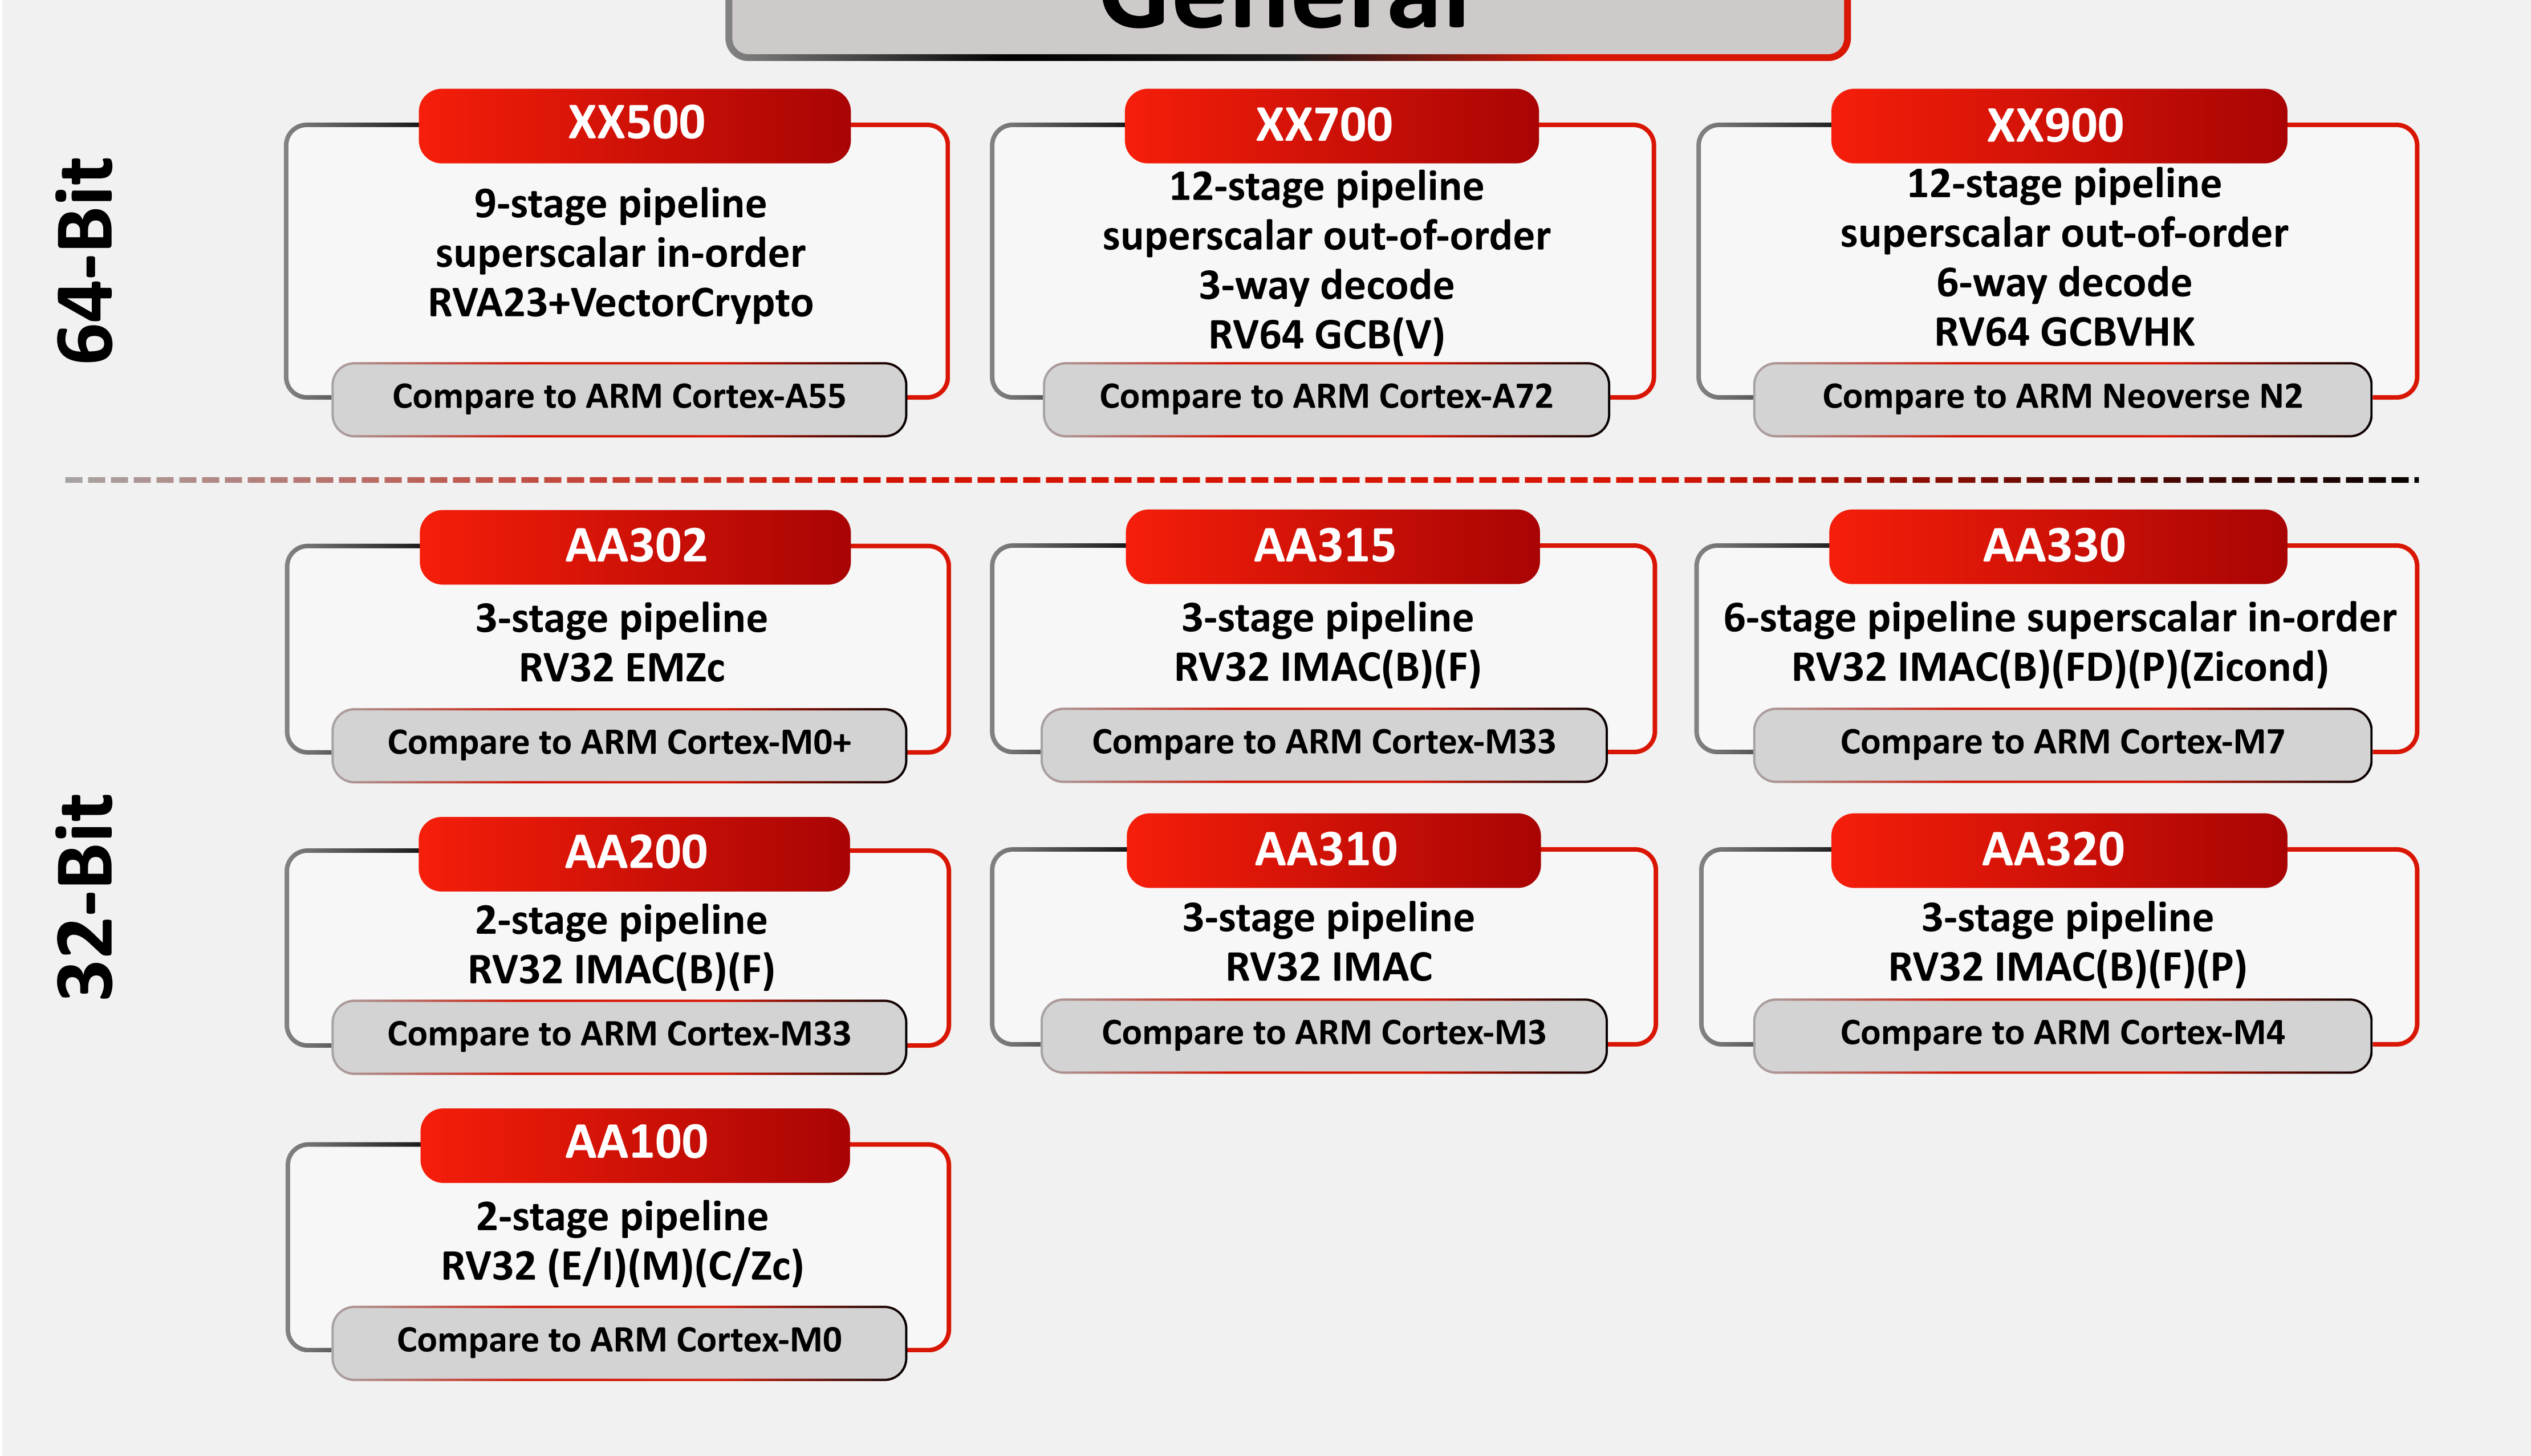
General

64-Bit

XX500
9-stage pipeline
superscalar in-order
RVA23+VectorCrypto
Compare to ARM Cortex-A55

XX700
12-stage pipeline
superscalar out-of-order
3-way decode
RV64 GCB(V)
Compare to ARM Cortex-A72

XX900
12-stage pipeline
superscalar out-of-order
6-way decode
RV64 GCBVHK
Compare to ARM Neoverse N2

32-Bit

AA302
3-stage pipeline
RV32 EMZc
Compare to ARM Cortex-M0+

AA315
3-stage pipeline
RV32 IMAC(B)(F)
Compare to ARM Cortex-M33

AA330
6-stage pipeline superscalar in-order
RV32 IMAC(B)(FD)(P)(Zicond)
Compare to ARM Cortex-M7

AA200
2-stage pipeline
RV32 IMAC(B)(F)
Compare to ARM Cortex-M33

AA310
3-stage pipeline
RV32 IMAC
Compare to ARM Cortex-M3

AA320
3-stage pipeline
RV32 IMAC(B)(F)(P)
Compare to ARM Cortex-M4

AA100
2-stage pipeline
RV32 (E/I)(M)(C/Zc)
Compare to ARM Cortex-M0